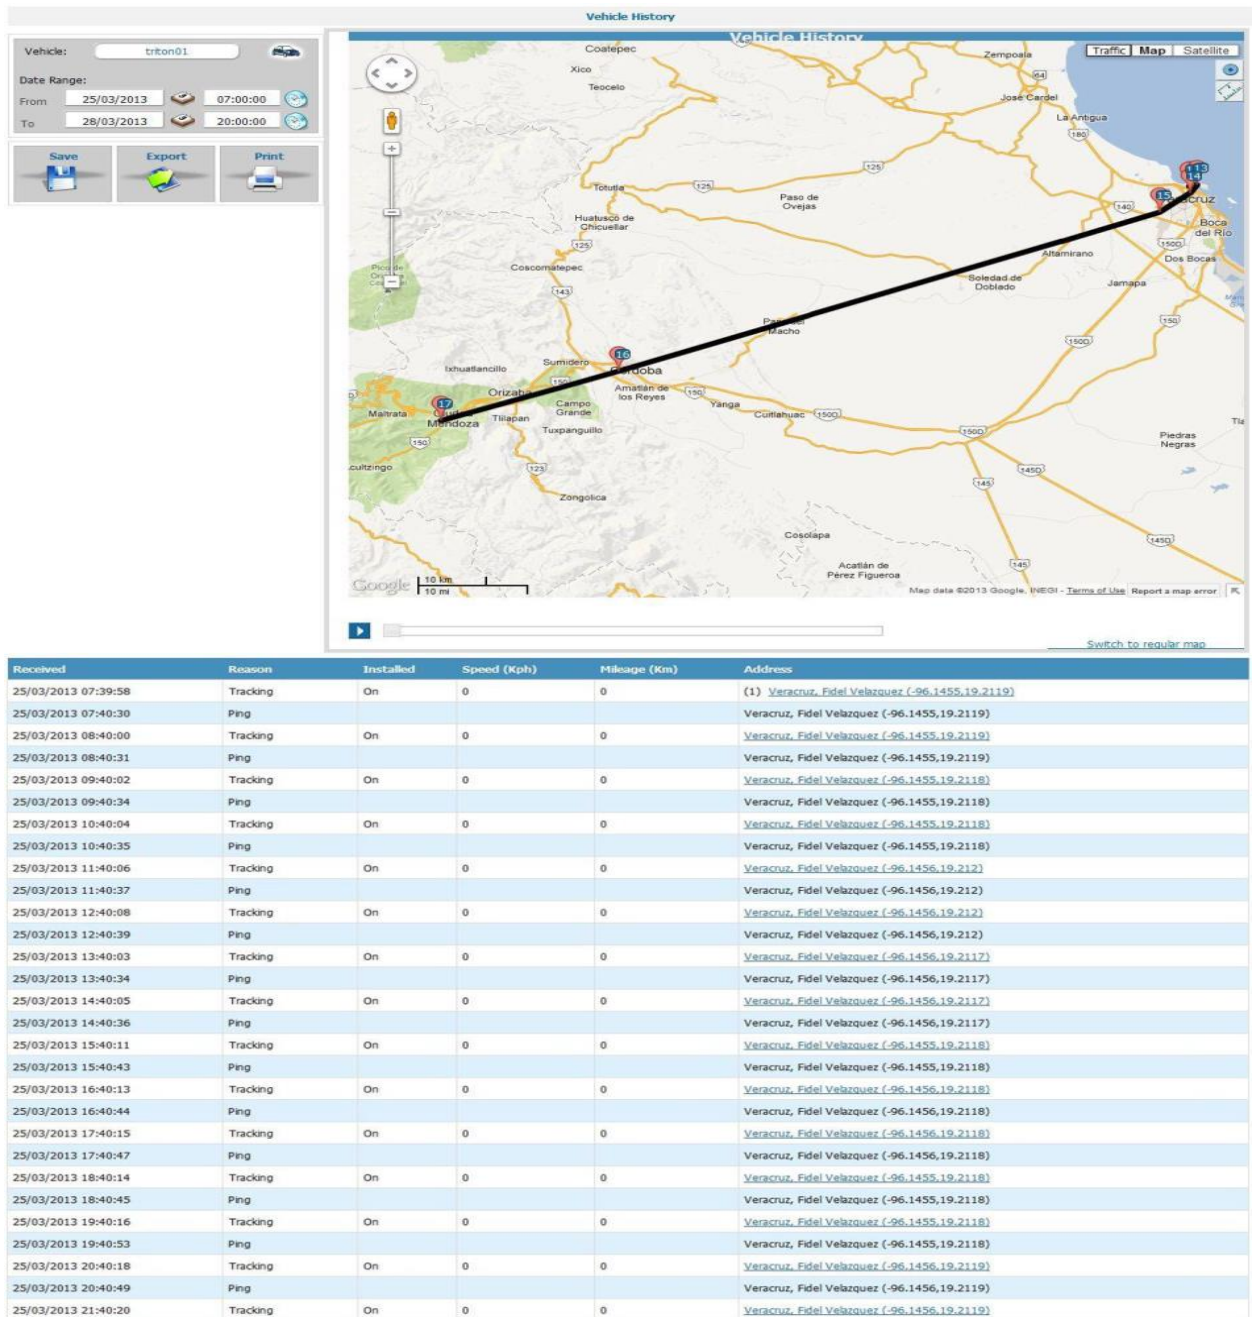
Vehicle History

Vehicle: triton01
Date Range:
From 25/03/2013 07:00:00
To 28/03/2013 20:00:00

Save Export Print

Vehicle History

Traffic Map Satellite

Coatepec Xico Teocelo Zempoala José Cardel La Antigua Totutla Paso de Ovejas Huatusco de Chicuellar Veracruz Boca del Río Altamirano Dos Bocas Coscomatepec Soledad de Doblado Jamapa Paso del Macho Ixhuatlancillo Sumidero Córdoba Orizaba Amatlán de los Reyes Maltrata Ciudad Mendoza Tlilapan Campo Grande Yanga Cuitlahuac Tuxpanguillo Piedras Negras Acultzingo Zongolica Cosolapa Acatlán de Pérez Figueroa

Google 10 km 10 mi Map data ©2013 Google, INEGI - Terms of Use Report a map error

Switch to regular map

| Received | Reason | Installed | Speed (Kph) | Mileage (Km) | Address |
|---|---|---|---|---|---|
| 25/03/2013 07:39:58 | Tracking | On | 0 | 0 | (1) Veracruz, Fidel Velazquez (-96.1455,19.2119) |
| 25/03/2013 07:40:30 | Ping | | | | Veracruz, Fidel Velazquez (-96.1455,19.2119) |
| 25/03/2013 08:40:00 | Tracking | On | 0 | 0 | Veracruz, Fidel Velazquez (-96.1455,19.2119) |
| 25/03/2013 08:40:31 | Ping | | | | Veracruz, Fidel Velazquez (-96.1455,19.2119) |
| 25/03/2013 09:40:02 | Tracking | On | 0 | 0 | Veracruz, Fidel Velazquez (-96.1455,19.2118) |
| 25/03/2013 09:40:34 | Ping | | | | Veracruz, Fidel Velazquez (-96.1455,19.2118) |
| 25/03/2013 10:40:04 | Tracking | On | 0 | 0 | Veracruz, Fidel Velazquez (-96.1455,19.2118) |
| 25/03/2013 10:40:35 | Ping | | | | Veracruz, Fidel Velazquez (-96.1455,19.2118) |
| 25/03/2013 11:40:06 | Tracking | On | 0 | 0 | Veracruz, Fidel Velazquez (-96.1456,19.212) |
| 25/03/2013 11:40:37 | Ping | | | | Veracruz, Fidel Velazquez (-96.1456,19.212) |
| 25/03/2013 12:40:08 | Tracking | On | 0 | 0 | Veracruz, Fidel Velazquez (-96.1456,19.212) |
| 25/03/2013 12:40:39 | Ping | | | | Veracruz, Fidel Velazquez (-96.1456,19.212) |
| 25/03/2013 13:40:03 | Tracking | On | 0 | 0 | Veracruz, Fidel Velazquez (-96.1456,19.2117) |
| 25/03/2013 13:40:34 | Ping | | | | Veracruz, Fidel Velazquez (-96.1456,19.2117) |
| 25/03/2013 14:40:05 | Tracking | On | 0 | 0 | Veracruz, Fidel Velazquez (-96.1456,19.2117) |
| 25/03/2013 14:40:36 | Ping | | | | Veracruz, Fidel Velazquez (-96.1456,19.2117) |
| 25/03/2013 15:40:11 | Tracking | On | 0 | 0 | Veracruz, Fidel Velazquez (-96.1455,19.2118) |
| 25/03/2013 15:40:43 | Ping | | | | Veracruz, Fidel Velazquez (-96.1455,19.2118) |
| 25/03/2013 16:40:13 | Tracking | On | 0 | 0 | Veracruz, Fidel Velazquez (-96.1456,19.2118) |
| 25/03/2013 16:40:44 | Ping | | | | Veracruz, Fidel Velazquez (-96.1456,19.2118) |
| 25/03/2013 17:40:15 | Tracking | On | 0 | 0 | Veracruz, Fidel Velazquez (-96.1456,19.2118) |
| 25/03/2013 17:40:47 | Ping | | | | Veracruz, Fidel Velazquez (-96.1456,19.2118) |
| 25/03/2013 18:40:14 | Tracking | On | 0 | 0 | Veracruz, Fidel Velazquez (-96.1455,19.2118) |
| 25/03/2013 18:40:45 | Ping | | | | Veracruz, Fidel Velazquez (-96.1455,19.2118) |
| 25/03/2013 19:40:16 | Tracking | On | 0 | 0 | Veracruz, Fidel Velazquez (-96.1455,19.2118) |
| 25/03/2013 19:40:53 | Ping | | | | Veracruz, Fidel Velazquez (-96.1455,19.2118) |
| 25/03/2013 20:40:18 | Tracking | On | 0 | 0 | Veracruz, Fidel Velazquez (-96.1456,19.2119) |
| 25/03/2013 20:40:49 | Ping | | | | Veracruz, Fidel Velazquez (-96.1456,19.2119) |
| 25/03/2013 21:40:20 | Tracking | On | 0 | 0 | Veracruz, Fidel Velazquez (-96.1456,19.2119) |